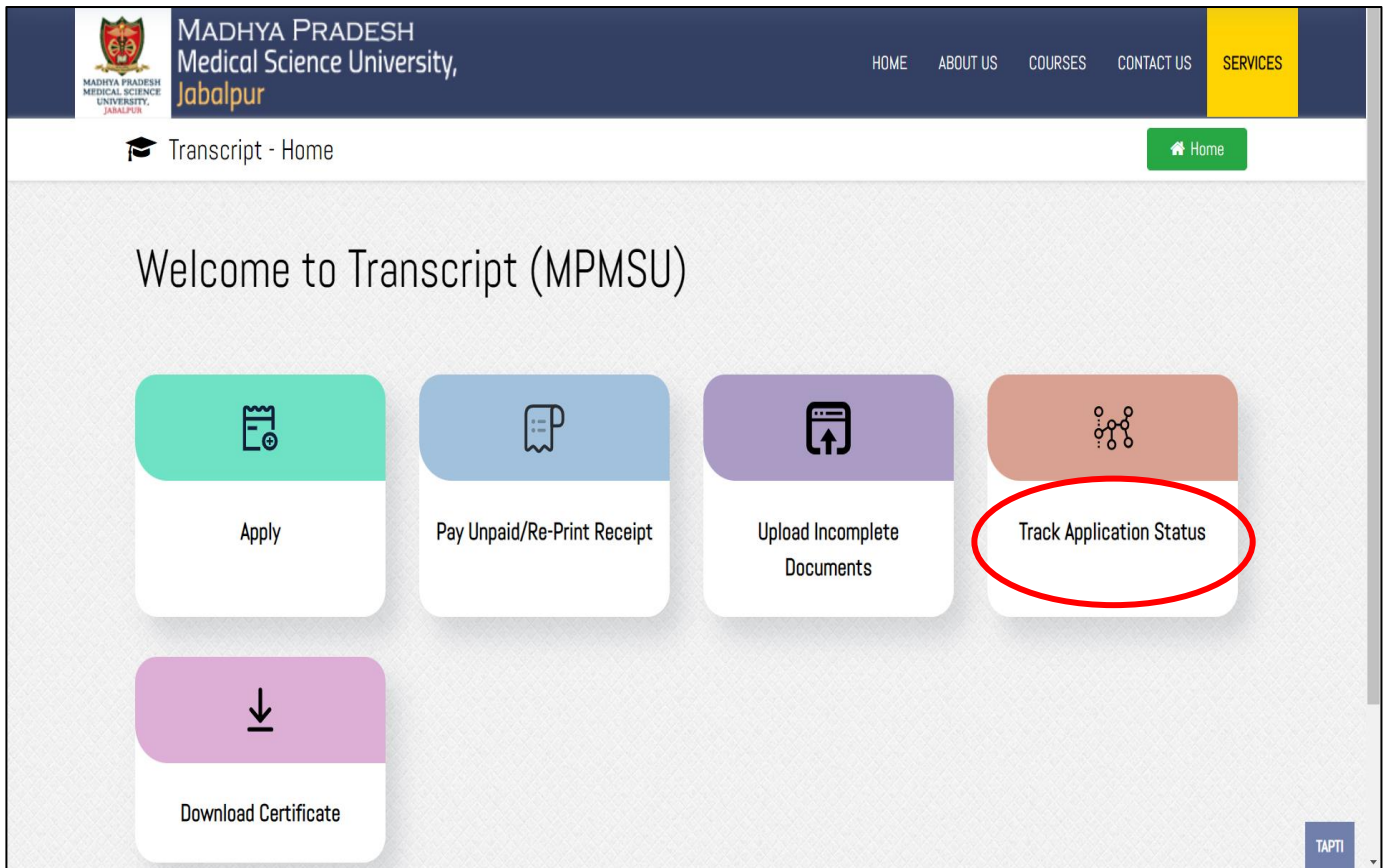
MADHYA PRADESH MEDICAL SCIENCE UNIVERSITY, JABALPUR

MADHYA PRADESH
Medical Science University,
Jabalpur

HOME ABOUT US COURSES CONTACT US SERVICES

Transcript - Home

Home

Welcome to Transcript (MPMSU)

Apply

Pay Unpaid/Re-Print Receipt

Upload Incomplete Documents

Track Application Status

Download Certificate

TAPTI